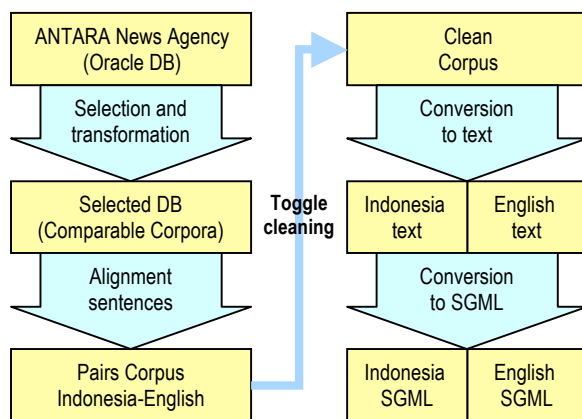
ANTARA News Agency
(Oracle DB)

Selection and
transformation

Selected DB
(Comparable Corpora)

Alignment
sentences

Pairs Corpus
Indonesia-English

Toggle
cleaning

Clean
Corpus

Conversion
to text

Indonesia
text

English
text

Conversion
to SGML

Indonesia
SGML

English
SGML